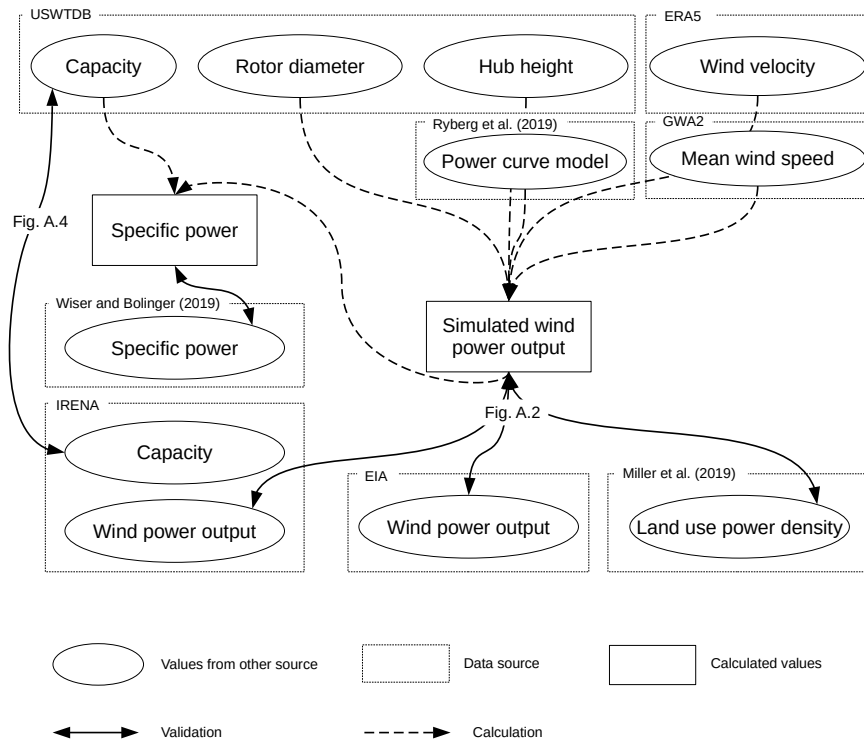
USWTDB

Capacity

Rotor diameter

Hub height

ERA5

Wind velocity

Ryberg et al. (2019)

Power curve model

GWA2

Mean wind speed

Fig. A.4

Specific power

Wiser and Bolinger (2019)

Specific power

Simulated wind power output

IRENA

Capacity

Wind power output

Fig. A.2

EIA

Wind power output

Miller et al. (2019)

Land use power density

Values from other source

Data source

Calculated values

Validation

Calculation